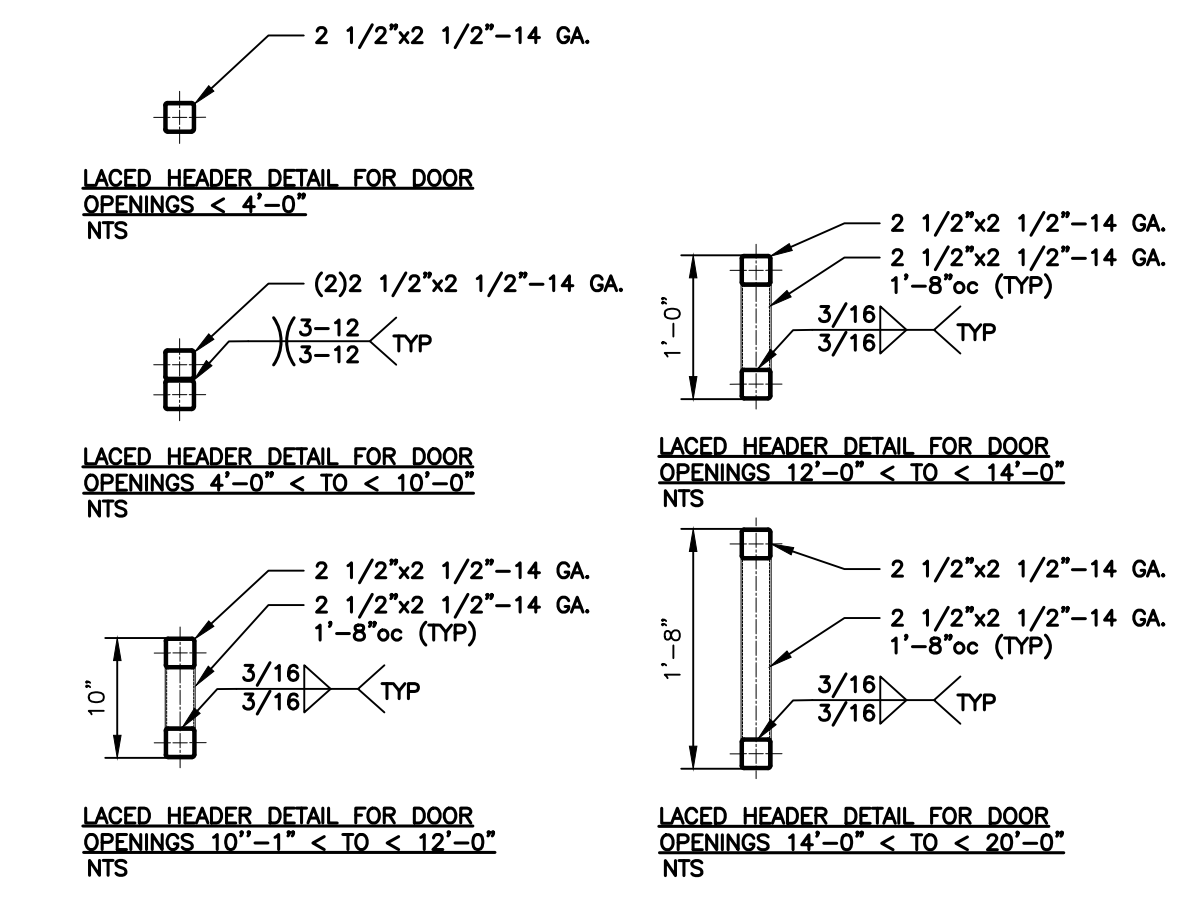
2 1/2"x2 1/2"–14 GA.

LACED HEADER DETAIL FOR DOOR OPENINGS < 4'–0"
NTS

(2)2 1/2"x2 1/2"–14 GA.

$\frac{3-12}{3-12}$ TYP

LACED HEADER DETAIL FOR DOOR OPENINGS 4'–0" < TO < 10'–0"
NTS

2 1/2"x2 1/2"–14 GA.

2 1/2"x2 1/2"–14 GA.
1'–8"oc (TYP)

1'–0"

$\frac{3/16}{3/16}$ TYP

LACED HEADER DETAIL FOR DOOR OPENINGS 12'–0" < TO < 14'–0"
NTS

2 1/2"x2 1/2"–14 GA.

2 1/2"x2 1/2"–14 GA.
1'–8"oc (TYP)

10"

$\frac{3/16}{3/16}$ TYP

LACED HEADER DETAIL FOR DOOR OPENINGS 10''–1" < TO < 12'–0"
NTS

2 1/2"x2 1/2"–14 GA.

2 1/2"x2 1/2"–14 GA.
1'–8"oc (TYP)

1'–8"

$\frac{3/16}{3/16}$ TYP

LACED HEADER DETAIL FOR DOOR OPENINGS 14'–0" < TO < 20'–0"
NTS